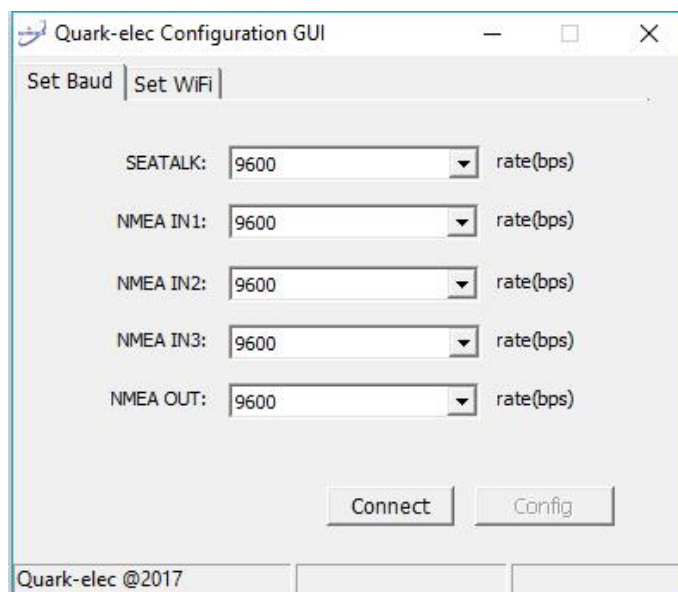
Quark-elec Configuration GUI

Set Baud | Set WiFi

SEATALK: 9600 rate(bps)

NMEA IN1: 9600 rate(bps)

NMEA IN2: 9600 rate(bps)

NMEA IN3: 9600 rate(bps)

NMEA OUT: 9600 rate(bps)

Connect Config

Quark-elec @2017